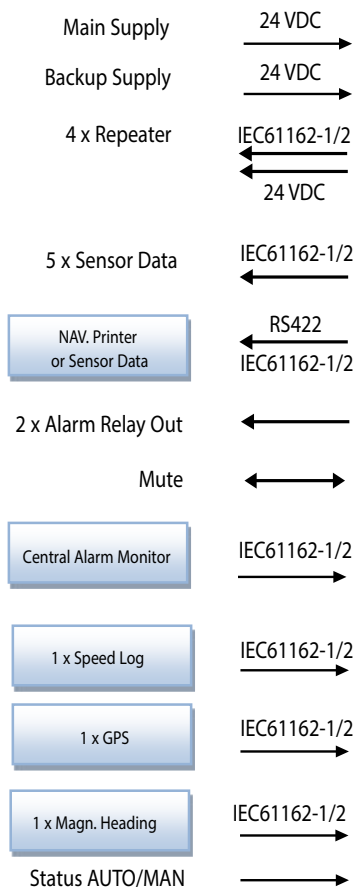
Main Supply
24 VDC

Backup Supply
24 VDC

4 x Repeater
IEC61162-1/2
24 VDC

5 x Sensor Data
IEC61162-1/2

NAV. Printer or Sensor Data
RS422
IEC61162-1/2

2 x Alarm Relay Out

Mute

Central Alarm Monitor
IEC61162-1/2

1 x Speed Log
IEC61162-1/2

1 x GPS
IEC61162-1/2

1 x Magn. Heading
IEC61162-1/2

Status AUTO/MAN